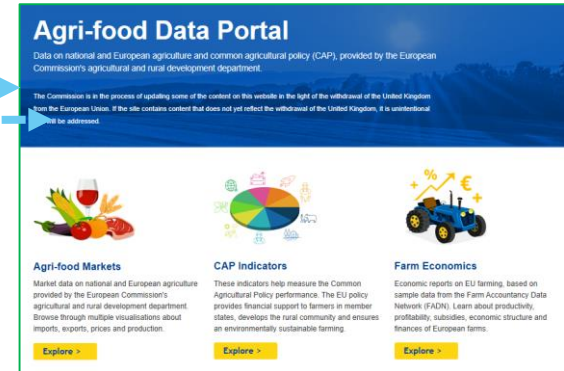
Agri-food Data Portal

Data on national and European agriculture and common agricultural policy (CAP), provided by the European Commission's agricultural and rural development department.

The Commission is in the process of updating some of the content on this website in the light of the withdrawal of the United Kingdom from the European Union. If the site contains content that does not yet reflect the withdrawal of the United Kingdom, it is unintentional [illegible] will be addressed.

%

€

Agri-food Markets

Market data on national and European agriculture provided by the European Commission's agricultural and rural development department. Browse through multiple visualisations about imports, exports, prices and production.

Explore >

CAP Indicators

These indicators help measure the Common Agricultural Policy performance. The EU policy provides financial support to farmers in member states, develops the rural community and ensures an environmentally sustainable farming.

Explore >

Farm Economics

Economic reports on EU farming, based on sample data from the Farm Accountancy Data Network (FADN). Learn about productivity, profitability, subsidies, economic structure and finances of European farms.

Explore >